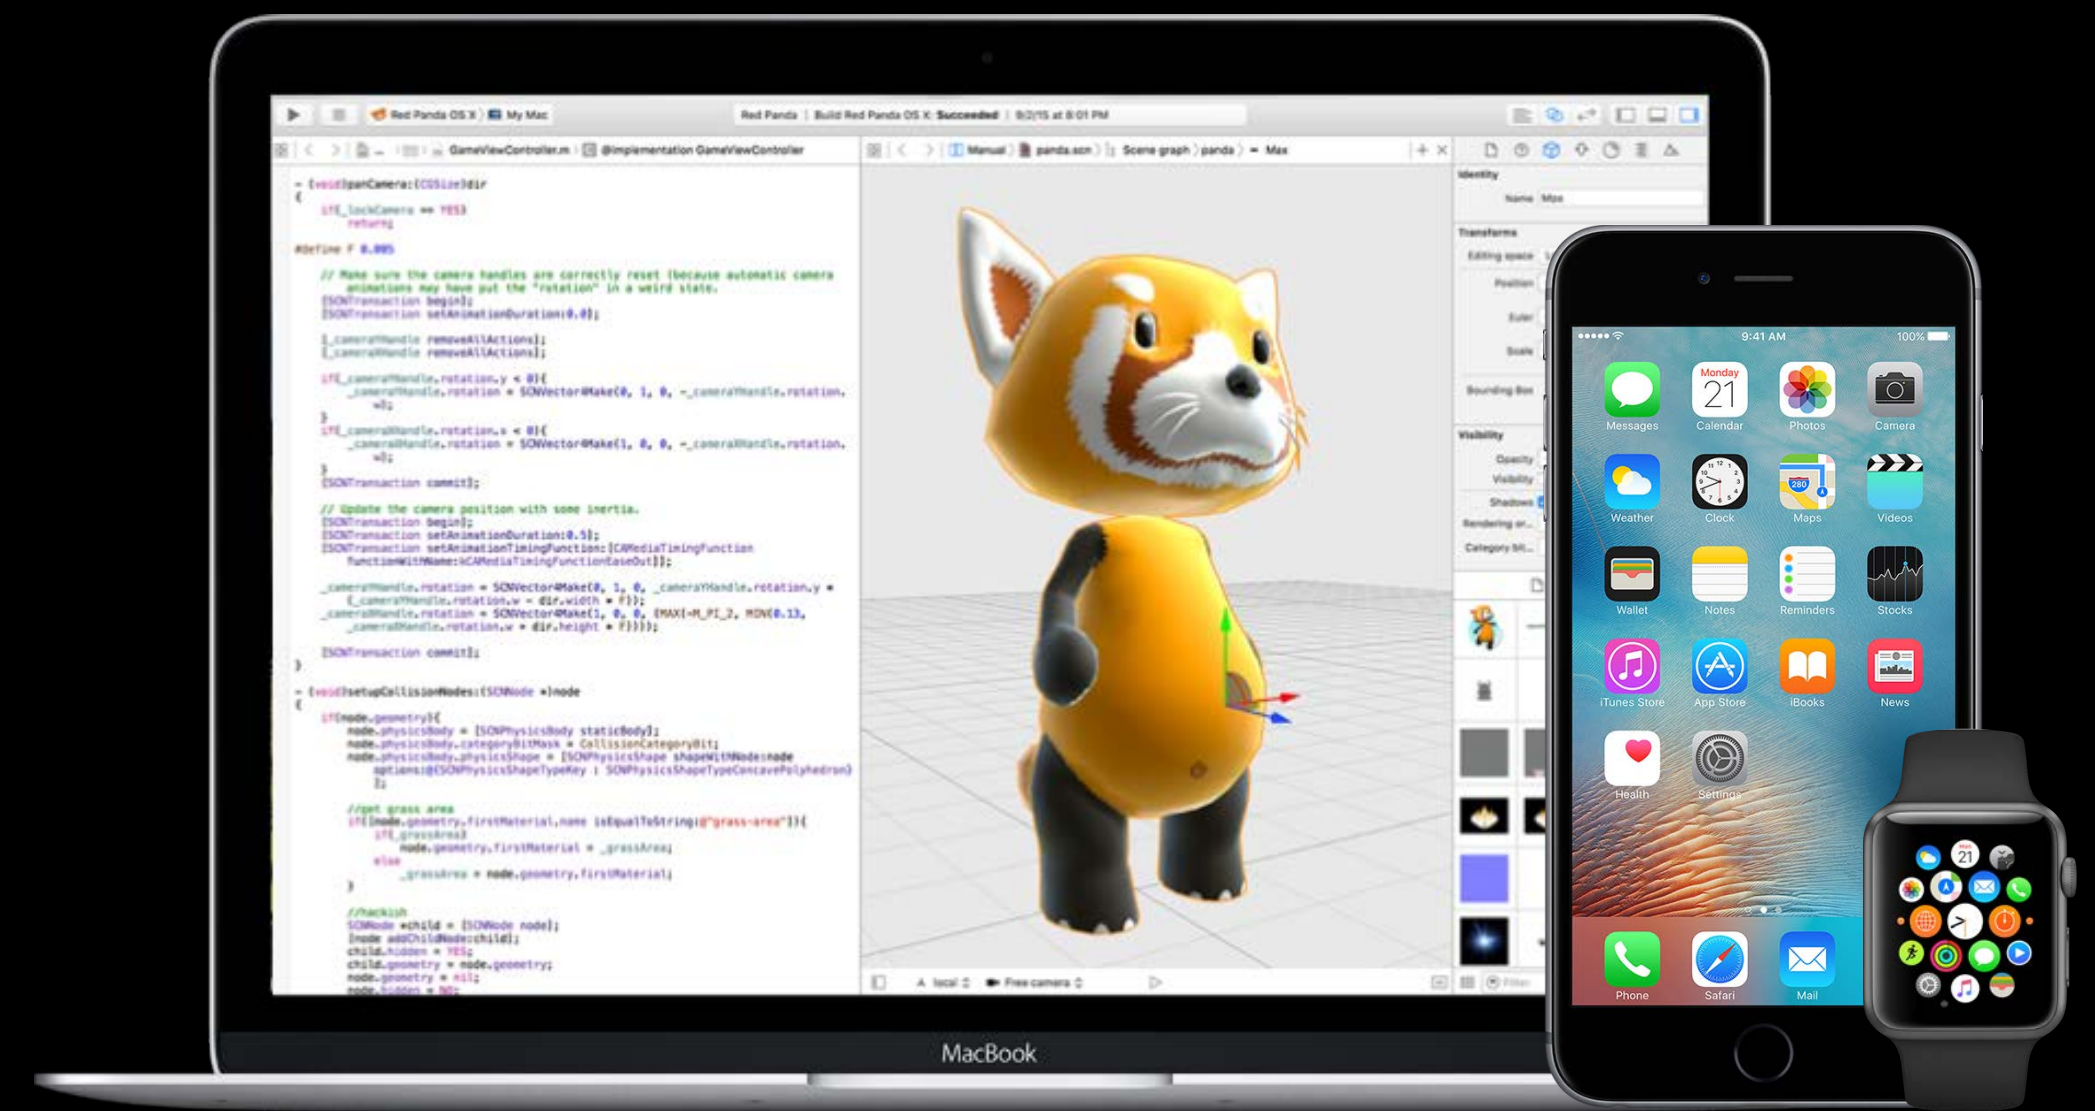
Red Panda OS X | My Mac

Red Panda | Build Red Panda OS X: Succeeded | 9/3/15 at 8:01 PM

GameViewController.m | @implementation GameViewController

Manual | panda.scn | Scene graph | panda | Max

- (void)panCamera:(CGSize)dir
{
if(_lockCamera == YES)
return;

#define F 0.005

// Make sure the camera handles are correctly reset (because automatic camera animations may have put the "rotation" in a weird state.
[SCNTransaction begin];
[SCNTransaction setAnimationDuration:0.0];

[_cameraYHandle removeAllActions];
[_cameraXHandle removeAllActions];

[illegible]

[SCNTransaction commit];

// Update the camera position with some inertia.
[SCNTransaction begin];
[SCNTransaction setAnimationDuration:0.5];
[SCNTransaction setAnimationTimingFunction:[CAMediaTimingFunction functionWithName:kCAMediaTimingFunctionEaseOut]];

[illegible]

[SCNTransaction commit];
}

- (void)setupCollisionNodes:(SCNNode *)node
{
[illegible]

//get grass area
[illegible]

//hackish
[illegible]

Identity
Name Max
Transforms
Editing space
Position
Euler
Scale
Bounding Box
Visibility
Opacity
Visibility
Shadows
Rendering or...
Category bit...

Local
Free camera
Filter

9:41 AM
100%

Messages
Monday
21
Calendar
Photos
Camera
Weather
Clock
Maps
Videos
Wallet
Notes
Reminders
Stocks
iTunes Store
App Store
iBooks
News
Health
Settings
Phone
Safari
Mail

21

MacBook